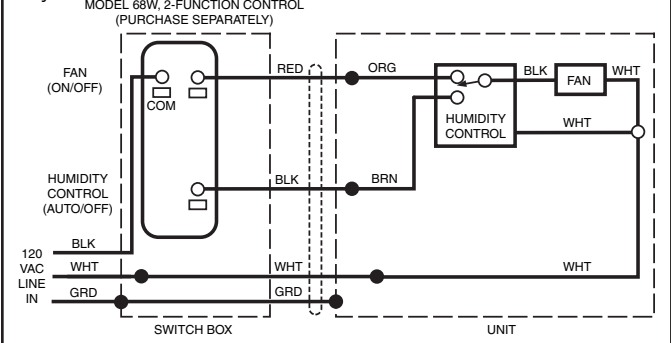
MODEL 68W, 2-FUNCTION CONTROL
(PURCHASE SEPARATELY)

FAN
(ON/OFF)

COM

HUMIDITY
CONTROL
(AUTO/OFF)

120
VAC
LINE
IN

BLK
WHT
GRD

RED
BLK
WHT
GRD

ORG
BRN

BLK
FAN
WHT

HUMIDITY
CONTROL

WHT

WHT

SWITCH BOX

UNIT